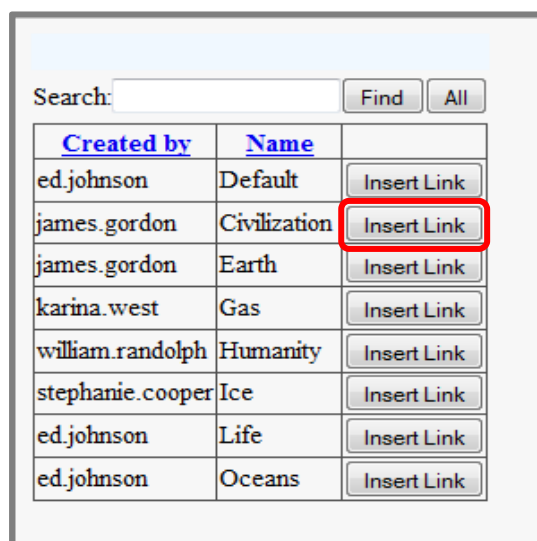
Search: Find All

| Created by | Name | |
|---|---|---|
| ed.johnson | Default | Insert Link |
| james.gordon | Civilization | Insert Link |
| james.gordon | Earth | Insert Link |
| karina.west | Gas | Insert Link |
| william.randolph | Humanity | Insert Link |
| stephanie.cooper | Ice | Insert Link |
| ed.johnson | Life | Insert Link |
| ed.johnson | Oceans | Insert Link |